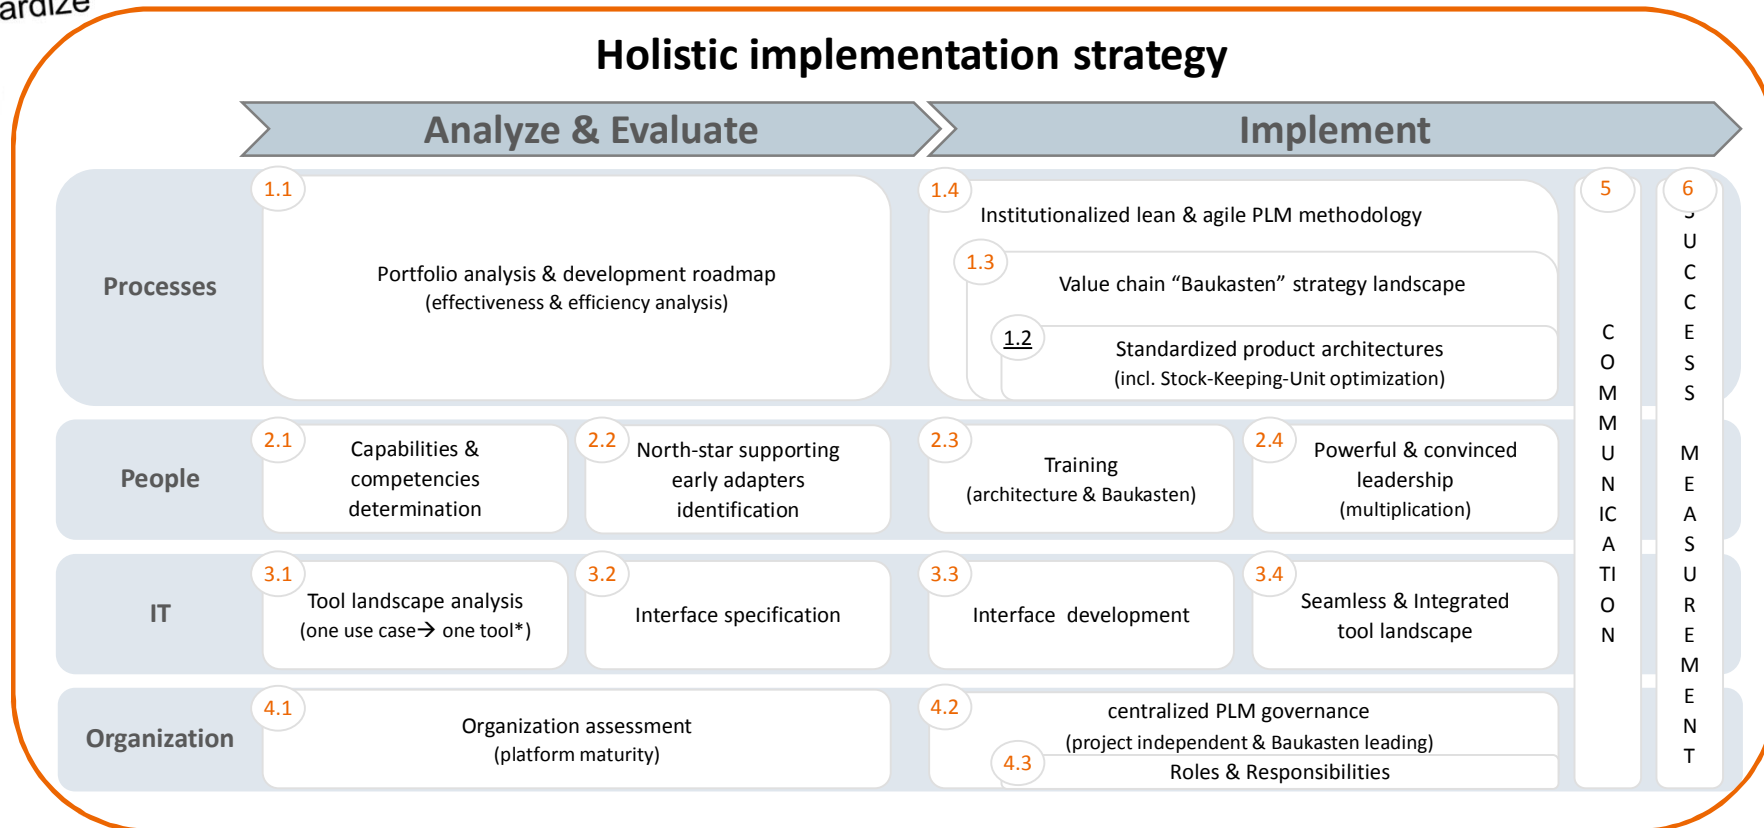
ardize

Holistic implementation strategy

Analyze & Evaluate

Implement

Processes

1.1
Portfolio analysis & development roadmap
(effectiveness & efficiency analysis)

1.4
Institutionalized lean & agile PLM methodology

1.3
Value chain “Baukasten” strategy landscape

1.2
Standardized product architectures
(incl. Stock-Keeping-Unit optimization)

5
C O M M U N IC A TI O N

6
S U C C E S S M E A S U R E M E N T

People

2.1
Capabilities & competencies determination

2.2
North-star supporting early adapters identification

2.3
Training
(architecture & Baukasten)

2.4
Powerful & convinced leadership
(multiplication)

IT

3.1
Tool landscape analysis
(one use case→ one tool*)

3.2
Interface specification

3.3
Interface development

3.4
Seamless & Integrated tool landscape

Organization

4.1
Organization assessment
(platform maturity)

4.2
centralized PLM governance
(project independent & Baukasten leading)

4.3
Roles & Responsibilities